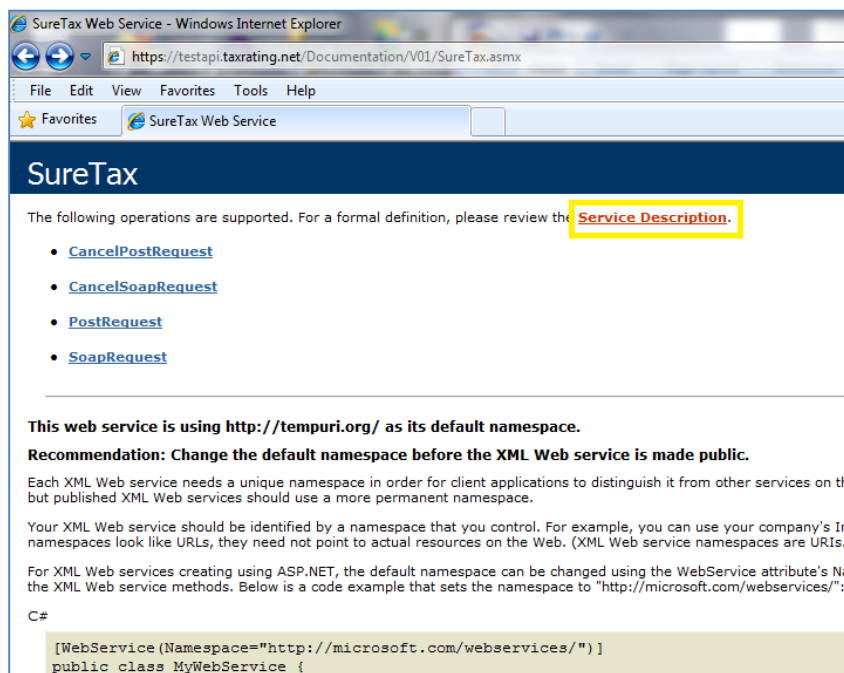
SureTax Web Service - Windows Internet Explorer

https://testapi.taxrating.net/Documentation/V01/SureTax.asmx

File Edit View Favorites Tools Help

Favorites SureTax Web Service

SureTax

The following operations are supported. For a formal definition, please review the Service Description.

- CancelPostRequest
- CancelSoapRequest
- PostRequest
- SoapRequest

This web service is using http://tempuri.org/ as its default namespace.

Recommendation: Change the default namespace before the XML Web service is made public.

Each XML Web service needs a unique namespace in order for client applications to distinguish it from other services on th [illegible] but published XML Web services should use a more permanent namespace.

Your XML Web service should be identified by a namespace that you control. For example, you can use your company's I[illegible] namespaces look like URLs, they need not point to actual resources on the Web. (XML Web service namespaces are URIs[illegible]

For XML Web services creating using ASP.NET, the default namespace can be changed using the WebService attribute's Na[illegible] the XML Web service methods. Below is a code example that sets the namespace to "http://microsoft.com/webservices/":

C#

[WebService(Namespace="http://microsoft.com/webservices/")]
public class MyWebService {